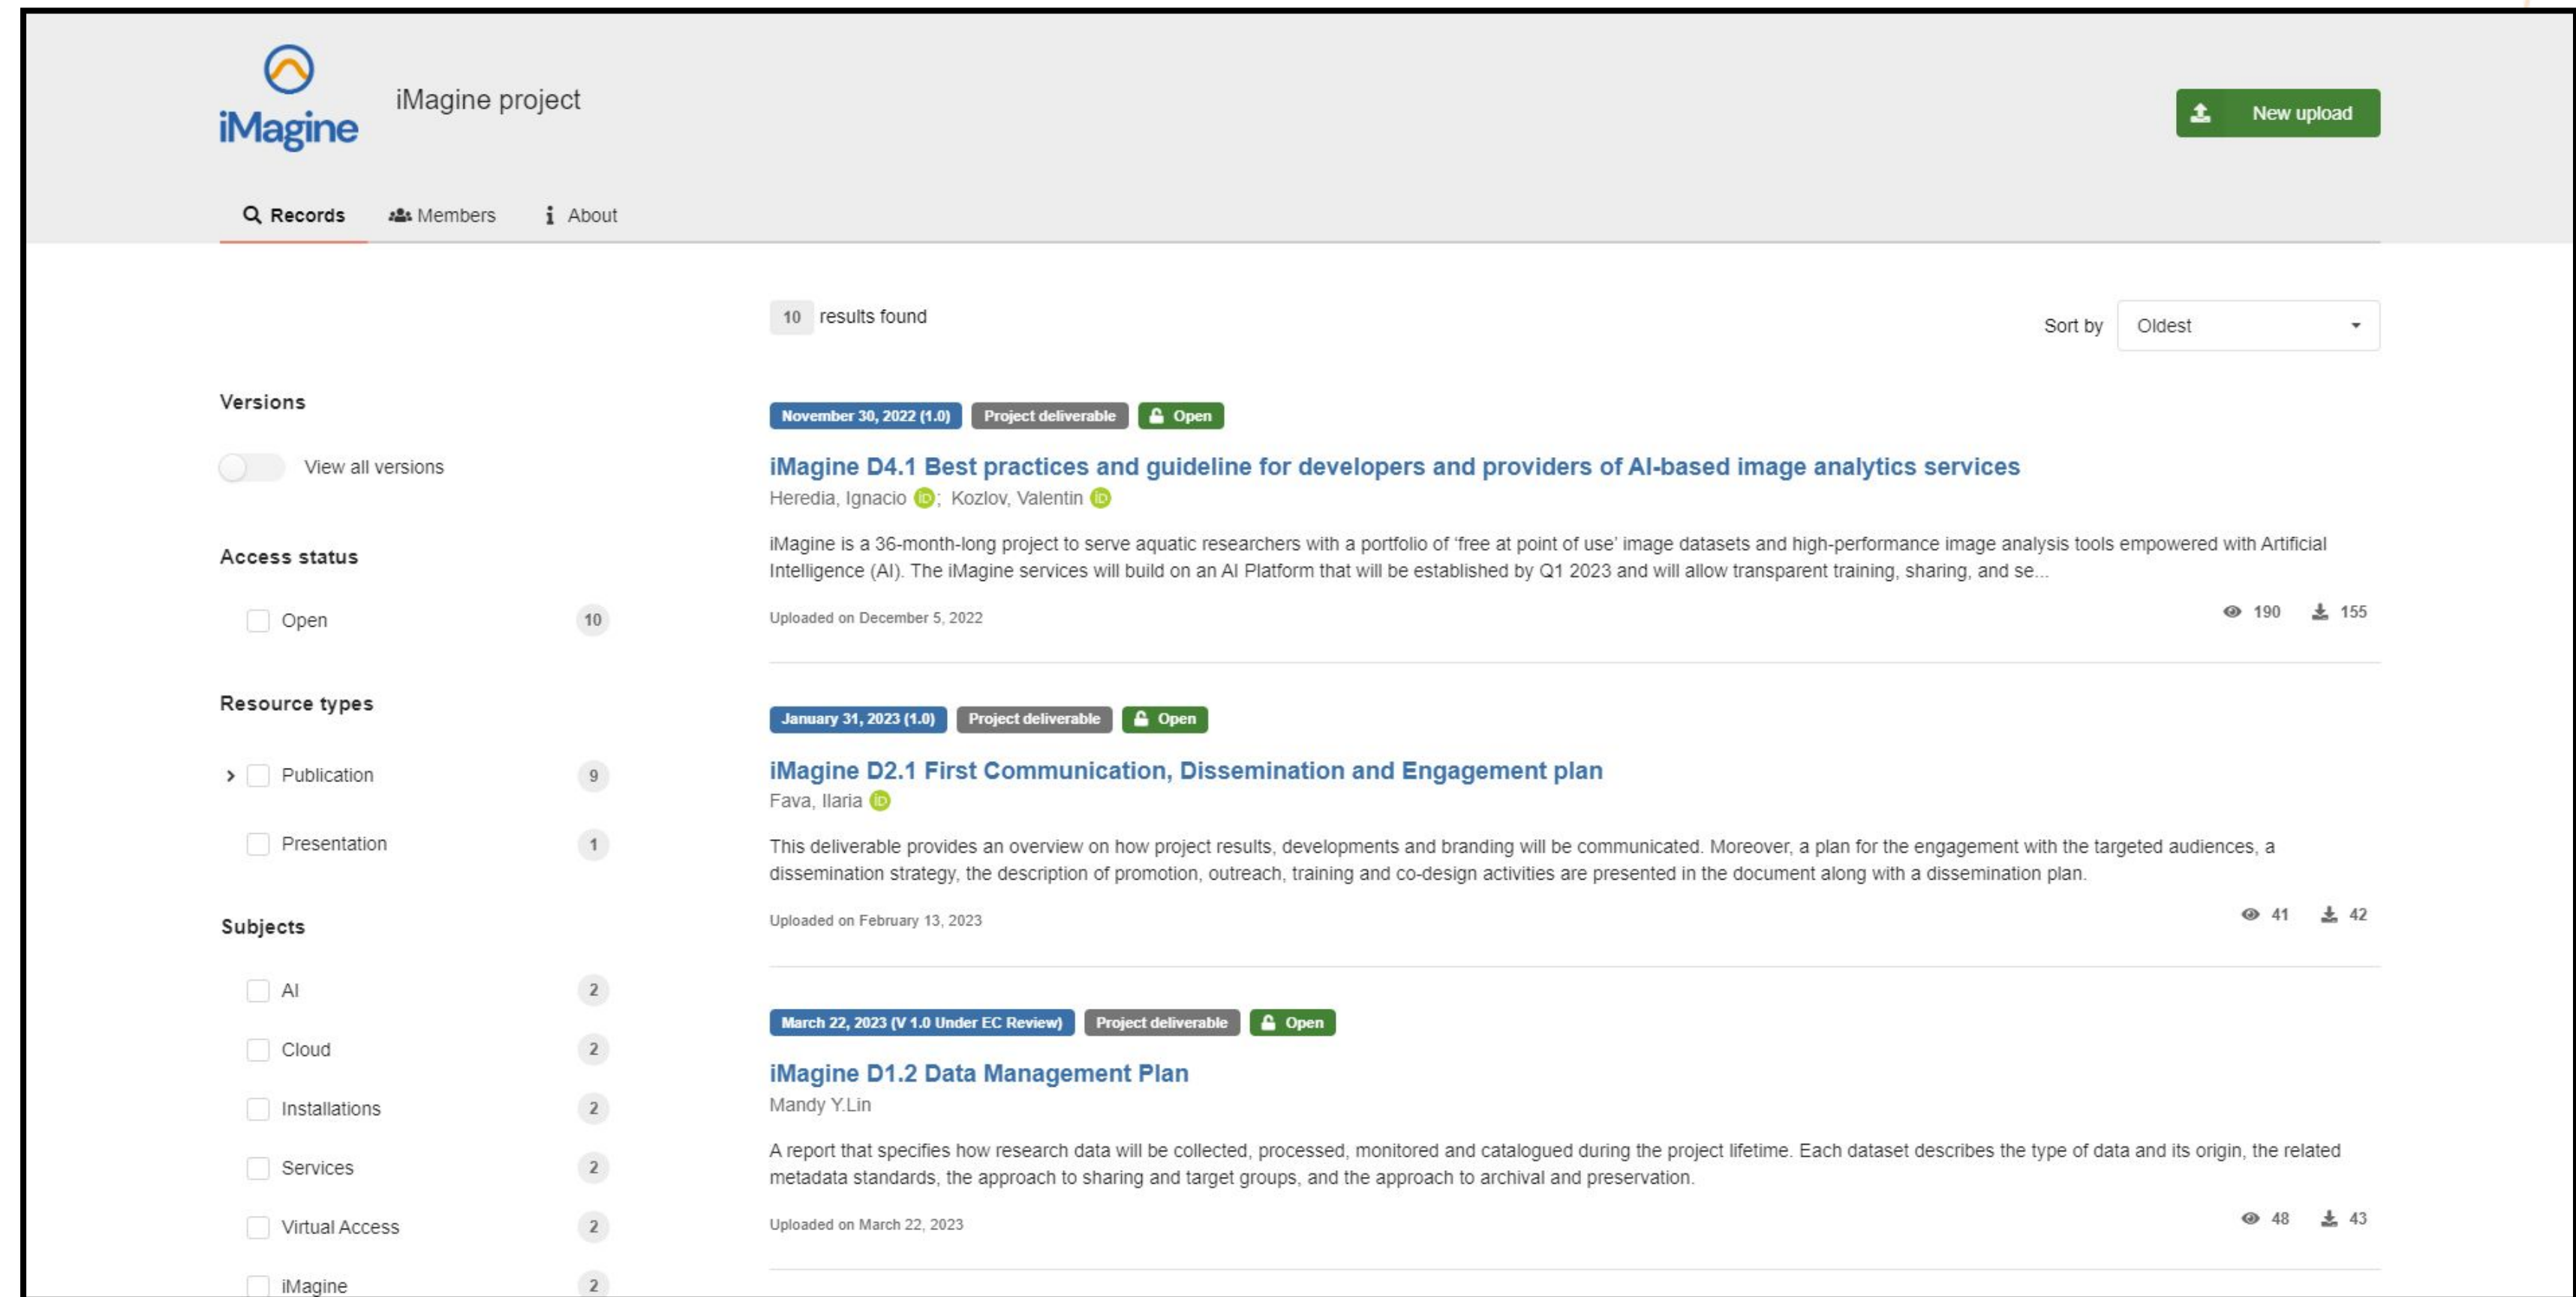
iMagine

iMagine project

New upload

Records Members About

10 results found

Sort by Oldest

Versions

View all versions

Access status

Open 10

Resource types

Publication 9

Presentation 1

Subjects

AI 2

Cloud 2

Installations 2

Services 2

Virtual Access 2

iMagine 2

November 30, 2022 (1.0) Project deliverable Open

iMagine D4.1 Best practices and guideline for developers and providers of AI-based image analytics services

Heredia, Ignacio; Kozlov, Valentin

iMagine is a 36-month-long project to serve aquatic researchers with a portfolio of 'free at point of use' image datasets and high-performance image analysis tools empowered with Artificial Intelligence (AI). The iMagine services will build on an AI Platform that will be established by Q1 2023 and will allow transparent training, sharing, and se...

Uploaded on December 5, 2022

190 155

January 31, 2023 (1.0) Project deliverable Open

iMagine D2.1 First Communication, Dissemination and Engagement plan

Fava, Ilaria

This deliverable provides an overview on how project results, developments and branding will be communicated. Moreover, a plan for the engagement with the targeted audiences, a dissemination strategy, the description of promotion, outreach, training and co-design activities are presented in the document along with a dissemination plan.

Uploaded on February 13, 2023

41 42

March 22, 2023 (V 1.0 Under EC Review) Project deliverable Open

iMagine D1.2 Data Management Plan

Mandy Y.Lin

A report that specifies how research data will be collected, processed, monitored and catalogued during the project lifetime. Each dataset describes the type of data and its origin, the related metadata standards, the approach to sharing and target groups, and the approach to archival and preservation.

Uploaded on March 22, 2023

48 43